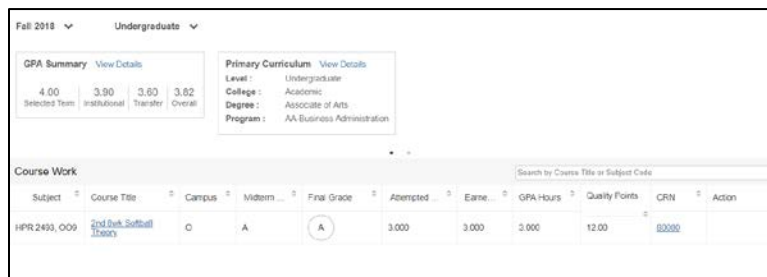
Fall 2018 ∨ Undergraduate ∨

GPA Summary View Details

| 4.00 | 3.90 | 3.60 | 3.82 |
|---|---|---|---|
| Selected Term | Institutional | Transfer | Overall |

Primary Curriculum View Details

Level : Undergraduate
College : Academic
Degree : Associate of Arts
Program : AA-Business Administration

Course Work

Search by Course Title or Subject Code

| Subject | Course Title | Campus | Midterm ... | Final Grade | Attempted ... | Earne... | GPA Hours | Quality Points | CRN | Action |
|---|---|---|---|---|---|---|---|---|---|---|
| HPR 2493, OO9 | 2nd 8wk Softball Theory | O | A | A | 3.000 | 3.000 | 3.000 | 12.00 | 80080 | |